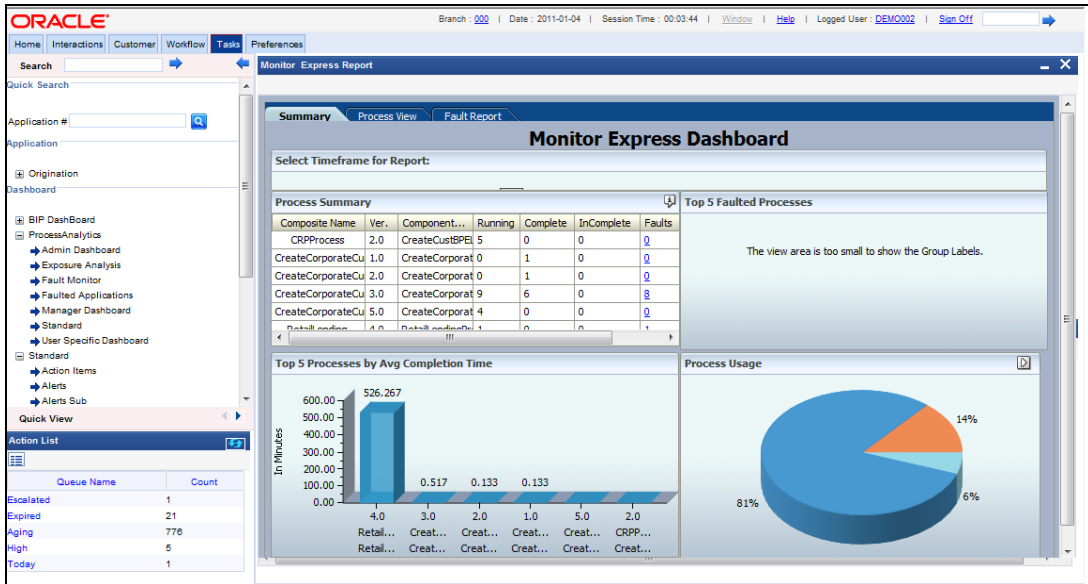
ORACLE

Branch : 000 | Date : 2011-01-04 | Session Time : 00:03:44 | Window | Help | Logged User : DEMO002 | Sign Off

Home Interactions Customer Workflow Tasks Preferences

Search

Quick Search

Application #

Application

Origination

Dashboard

BIP DashBoard
ProcessAnalytics
Admin Dashboard
Exposure Analysis
Fault Monitor
Faulted Applications
Manager Dashboard
Standard
User Specific Dashboard
Standard
Action Items
Alerts
Alerts Sub

Quick View

Action List

| Queue Name | Count |
|---|---|
| Escalated | 1 |
| Expired | 21 |
| Aging | 776 |
| High | 5 |
| Today | 1 |

Monitor Express Report

Summary Process View Fault Report

Monitor Express Dashboard

Select Timeframe for Report:

Process Summary

| Composite Name | Ver. | Component... | Running | Complete | InComplete | Faults |
|---|---|---|---|---|---|---|
| CRPProcess | 2.0 | CreateCustBPEL | 5 | 0 | 0 | 0 |
| CreateCorporateCu | 1.0 | CreateCorporat | 0 | 1 | 0 | 0 |
| CreateCorporateCu | 2.0 | CreateCorporat | 0 | 1 | 0 | 0 |
| CreateCorporateCu | 3.0 | CreateCorporat | 9 | 6 | 0 | 8 |
| CreateCorporateCu | 5.0 | CreateCorporat | 4 | 0 | 0 | 0 |
| RetailLending | 4.0 | RetailLendingPr | 1 | 0 | 0 | 1 |

Top 5 Faulted Processes

The view area is too small to show the Group Labels.

Top 5 Processes by Avg Completion Time

In Minutes

600.00
500.00
400.00
300.00
200.00
100.00
0.00

526.267 0.517 0.133 0.133

4.0 Retail... Retail...
3.0 Creat... Creat...
2.0 Creat... Creat...
1.0 Creat... Creat...
5.0 Creat... Creat...
2.0 CRPP... Creat...

Process Usage

14%
6%
81%